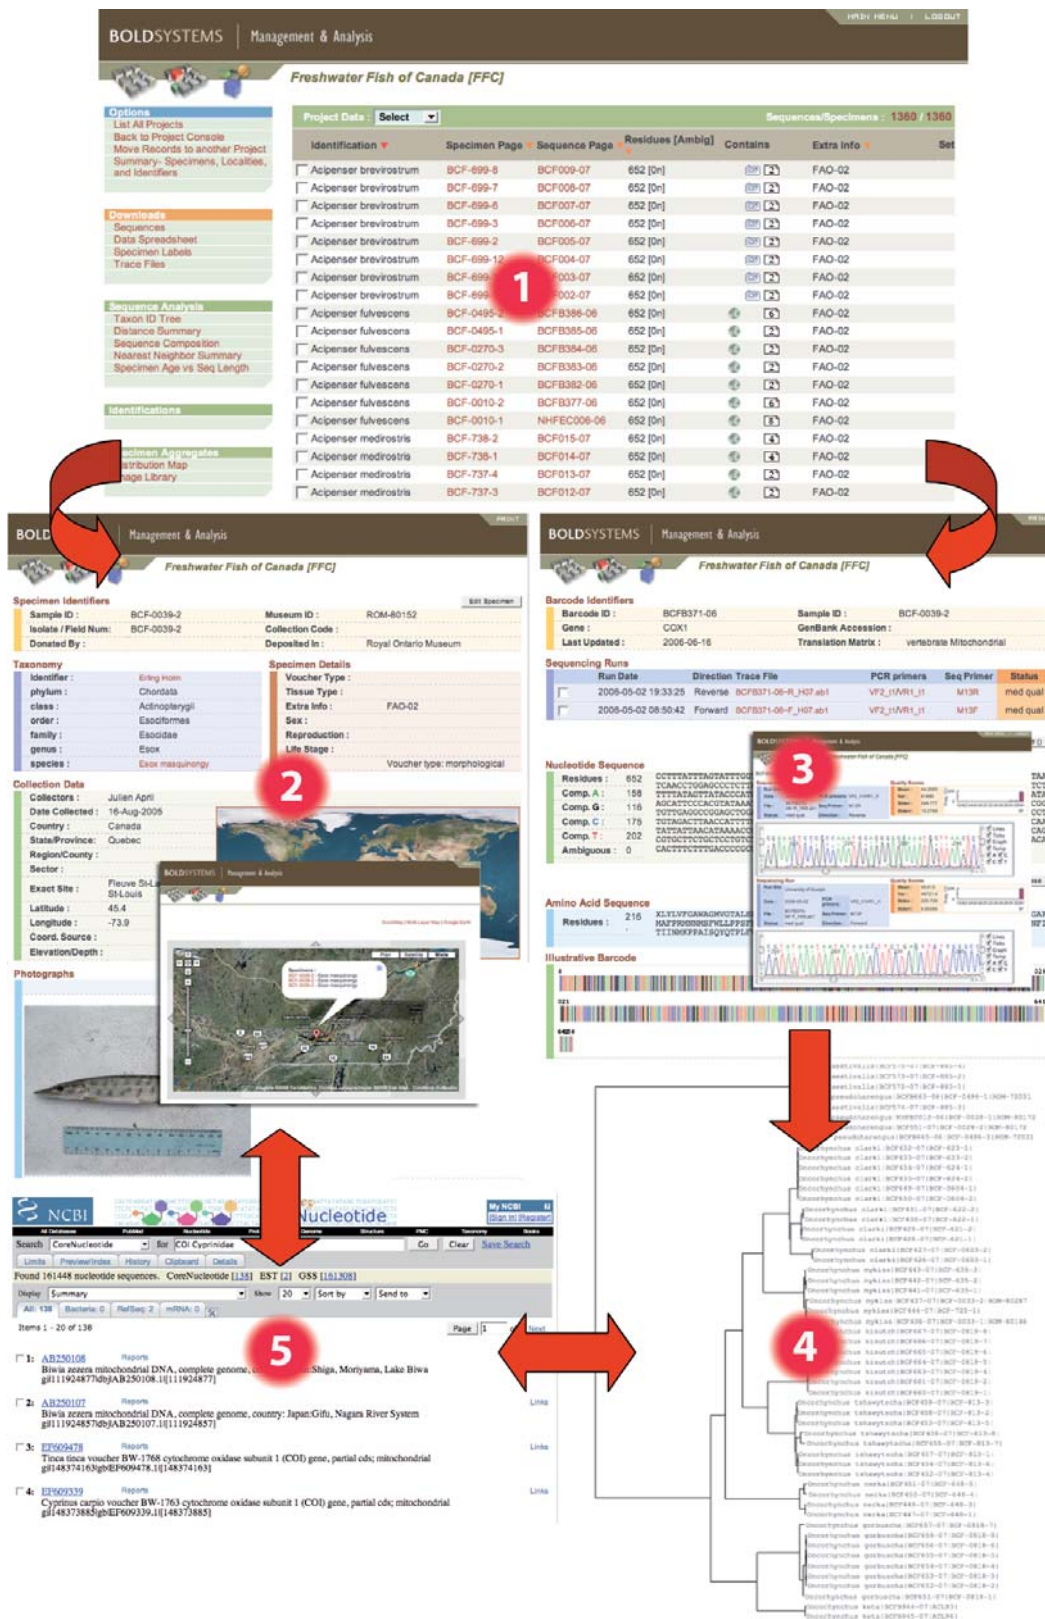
BOLDSYSTEMS | Management & Analysis

MAIN MENU | LOGOUT

Freshwater Fish of Canada [FFC]

Options
List All Projects
Back to Project Console
Move Records to another Project
Summary- Specimens, Localities, and Identifiers

Downloads
Sequences
Data Spreadsheet
Specimen Labels
Trace Files

Sequence Analysis
Taxon ID Tree
Distance Summary
Sequence Composition
Nearest Neighbor Summary
Specimen Age vs Seq Length

Identifications

Specimen Aggregates
Distribution Map
Image Library

Project Data : Select

Sequences/Specimens : 1360 / 1360

| Identification | Specimen Page | Sequence Page | Residues [Ambig] | Contains | Extra Info |
|---|---|---|---|---|---|
| Acipenser brevirostrum | BCF-699-8 | BCF009-07 | 652 [0n] | | FAO-02 |
| Acipenser brevirostrum | BCF-699-7 | BCF008-07 | 652 [0n] | | FAO-02 |
| Acipenser brevirostrum | BCF-699-6 | BCF007-07 | 652 [0n] | | FAO-02 |
| Acipenser brevirostrum | BCF-699-3 | BCF006-07 | 652 [0n] | | FAO-02 |
| Acipenser brevirostrum | BCF-699-2 | BCF005-07 | 652 [0n] | | FAO-02 |
| Acipenser brevirostrum | BCF-699-12 | BCF004-07 | 652 [0n] | | FAO-02 |
| Acipenser brevirostrum | BCF-699 | BCF003-07 | 652 [0n] | | FAO-02 |
| Acipenser brevirostrum | BCF-699 | BCF002-07 | 652 [0n] | | FAO-02 |
| Acipenser fulvescens | BCF-0495-2 | BCFB386-06 | 652 [0n] | | FAO-02 |
| Acipenser fulvescens | BCF-0495-1 | BCFB385-06 | 652 [0n] | | FAO-02 |
| Acipenser fulvescens | BCF-0270-3 | BCFB384-06 | 652 [0n] | | FAO-02 |
| Acipenser fulvescens | BCF-0270-2 | BCFB383-06 | 652 [0n] | | FAO-02 |
| Acipenser fulvescens | BCF-0270-1 | BCFB382-06 | 652 [0n] | | FAO-02 |
| Acipenser fulvescens | BCF-0010-2 | BCFB377-06 | 652 [0n] | | FAO-02 |
| Acipenser fulvescens | BCF-0010-1 | NHFEC006-06 | 652 [0n] | | FAO-02 |
| Acipenser medirostris | BCF-738-2 | BCF015-07 | 652 [0n] | | FAO-02 |
| Acipenser medirostris | BCF-738-1 | BCF014-07 | 652 [0n] | | FAO-02 |
| Acipenser medirostris | BCF-737-4 | BCF013-07 | 652 [0n] | | FAO-02 |
| Acipenser medirostris | BCF-737-3 | BCF012-07 | 652 [0n] | | FAO-02 |

1

BOLD | Management & Analysis
Freshwater Fish of Canada [FFC]

Specimen Identifiers
Edit Specimen
Sample ID : BCF-0039-2
Isolate / Field Num: BCF-0039-2
Donated By :
Museum ID : ROM-80152
Collection Code :
Deposited In : Royal Ontario Museum

Taxonomy
identifier : Erling Holm
phylum : Chordata
class : Actinopterygii
order : Esociformes
family : Esocidae
genus : Esox
species : Esox masquinongy

Specimen Details
Voucher Type :
Tissue Type :
Extra Info : FAO-02
Sex :
Reproduction :
Life Stage :
Voucher type: morphological

Collection Data
Collectors : Julien April
Date Collected : 16-Aug-2005
Country : Canada
State/Province : Quebec
Region/County :
Sector :
Exact Site : Fleuve St-L St-Louis
Latitude : 45.4
Longitude : -73.9
Coord. Source :
Elevation/Depth :

Photographs

2

BOLDSYSTEMS | Management & Analysis
Freshwater Fish of Canada [FFC]

Barcode Identifiers
Barcode ID : BCFB371-06
Gene : COX1
Last Updated : 2006-06-16
Sample ID : BCF-0039-2
GenBank Accession :
Translation Matrix : vertebrate Mitochondrial

Sequencing Runs
| Run Date | Direction | Trace File | PCR primers | Seq Primer | Status |
|---|---|---|---|---|---|
| 2006-05-02 19:33:25 | Reverse | BCFB371-06-R_H07.ab1 | VF2_t1/VR1_t1 | M13R | med qual |
| 2006-05-02 08:50:42 | Forward | BCFB371-06-F_H07.ab1 | VF2_t1/VR1_t1 | M13F | med qual |

Nucleotide Sequence
Residues : 652
Comp. A : 158
Comp. G : 116
Comp. C : 176
Comp. T : 202
Ambiguous : 0

Amino Acid Sequence
Residues : 216

Illustrative Barcode

3

4

NCBI
Nucleotide
Search CoreNucleotide for COI Cyprinidae Go Clear Save Search
Limits Preview/Index History Clipboard Details
Found 161448 nucleotide sequences. CoreNucleotide [138] EST [2] GSS [161308]
Display Summary Show 20 Sort by Send to
All: 138 Bacteria: 0 RefSeq: 2 mRNA: 0
Items 1 - 20 of 138
Page 1 Next

1: AB250108 Reports
Biwia zezera mitochondrial DNA, complete genome, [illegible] Shiga, Moriyama, Lake Biwa
gi|11924877|dbj|AB250108.1|[111924877]

2: AB250107 Reports
Biwia zezera mitochondrial DNA, complete genome, country: Japan:Gifu, Nagara River System
gi|11924857|dbj|AB250107.1|[111924857]
Links

3: EF609478 Reports
Tinca tinca voucher BW-1768 cytochrome oxidase subunit 1 (COI) gene, partial cds; mitochondrial
gi|148374163|gb|EF609478.1|[148374163]
Links

4: EF609339 Reports
Cyprinus carpio voucher BW-1763 cytochrome oxidase subunit 1 (COI) gene, partial cds; mitochondrial
gi|148373885|gb|EF609339.1|[148373885]
Links

5